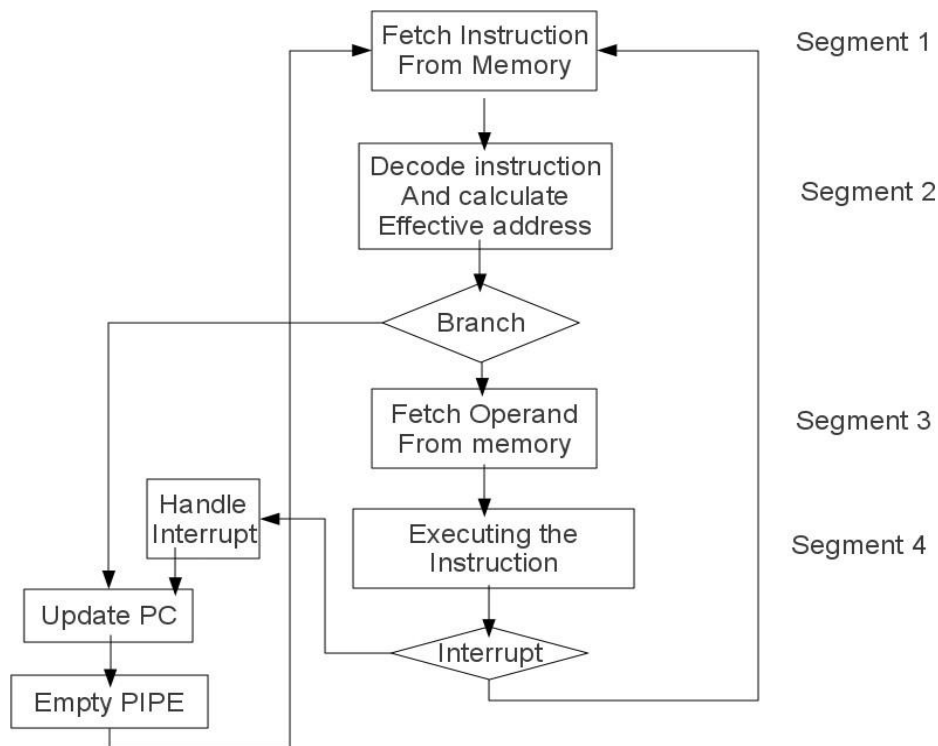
Fetch Instruction From Memory

Segment 1

Decode instruction And calculate Effective address

Segment 2

Branch

Fetch Operand From memory

Segment 3

Handle Interrupt

Executing the Instruction

Segment 4

Update PC

Interrupt

Empty PIPE